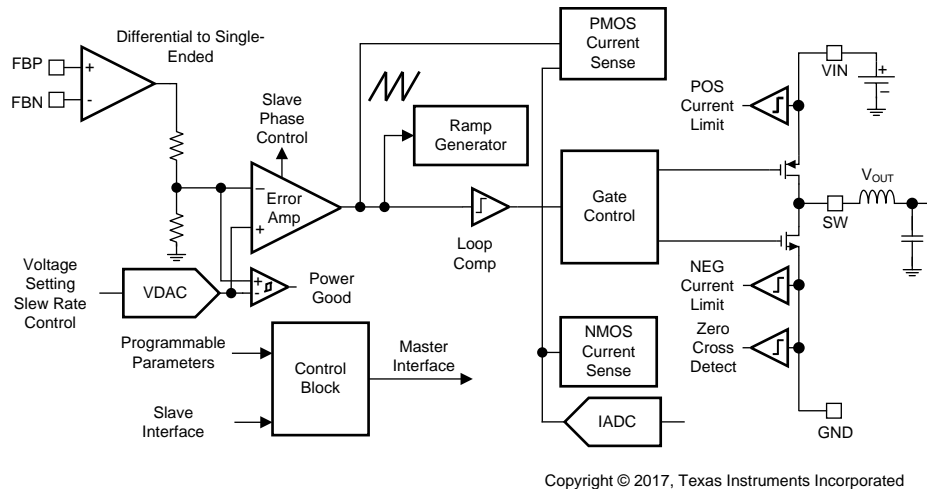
Differential to Single-Ended

FBP

FBN

+

-

Slave Phase Control

Error Amp

-

+

PMOS Current Sense

Ramp Generator

POS Current Limit

VIN

+

-

Gate Control

$V_{OUT}$

SW

Loop Comp

Voltage Setting Slew Rate Control

VDAC

+

-

Power Good

NEG Current Limit

Programmable Parameters

Control Block

Master Interface

NMOS Current Sense

Zero Cross Detect

Slave Interface

IADC

GND

Copyright © 2017, Texas Instruments Incorporated